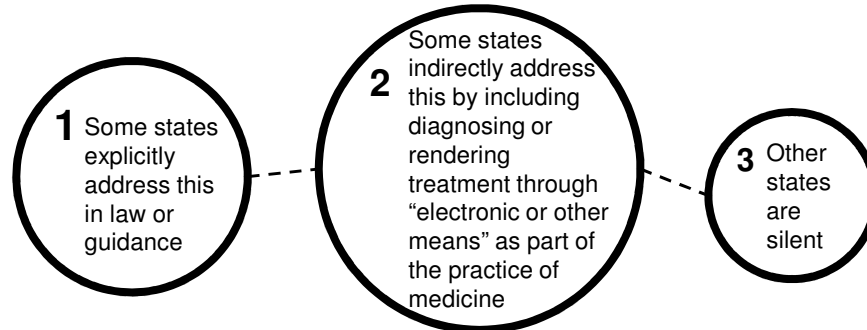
1 Some states explicitly address this in law or guidance

2 Some states indirectly address this by including diagnosing or rendering treatment through “electronic or other means” as part of the practice of medicine

3 Other states are silent